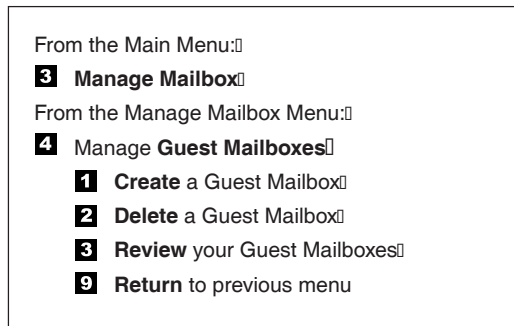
From the Main Menu:

3 Manage Mailbox

From the Manage Mailbox Menu:

4 Manage Guest Mailboxes

1 Create a Guest Mailbox

2 Delete a Guest Mailbox

3 Review your Guest Mailboxes

9 Return to previous menu